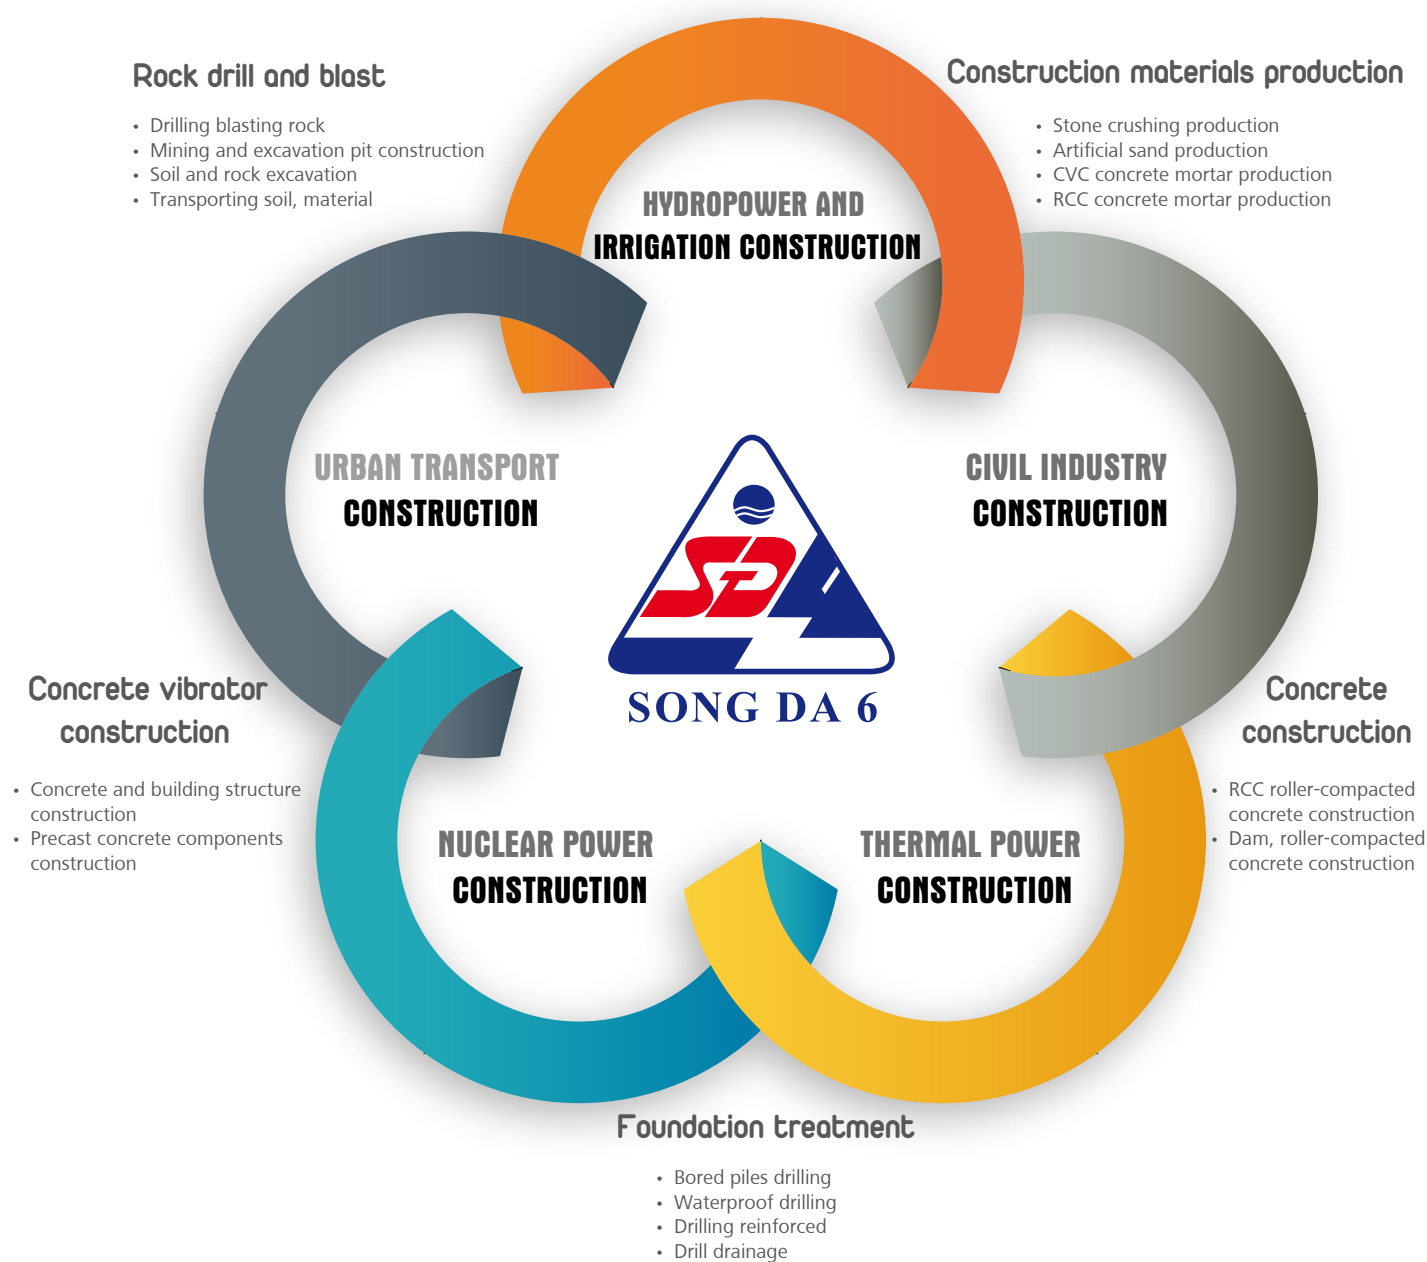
Rock drill and blast

- Drilling blasting rock
- Mining and excavation pit construction
- Soil and rock excavation
- Transporting soil, material

Construction materials production

- Stone crushing production
- Artificial sand production
- CVC concrete mortar production
- RCC concrete mortar production

HYDROPOWER AND IRRIGATION CONSTRUCTION

URBAN TRANSPORT CONSTRUCTION

CIVIL INDUSTRY CONSTRUCTION

SD

SONG DA 6

Concrete vibrator construction

- Concrete and building structure construction
- Precast concrete components construction

Concrete construction

- RCC roller-compacted concrete construction
- Dam, roller-compacted concrete construction

NUCLEAR POWER CONSTRUCTION

THERMAL POWER CONSTRUCTION

Foundation treatment

- Bored piles drilling
- Waterproof drilling
- Drilling reinforced
- Drill drainage